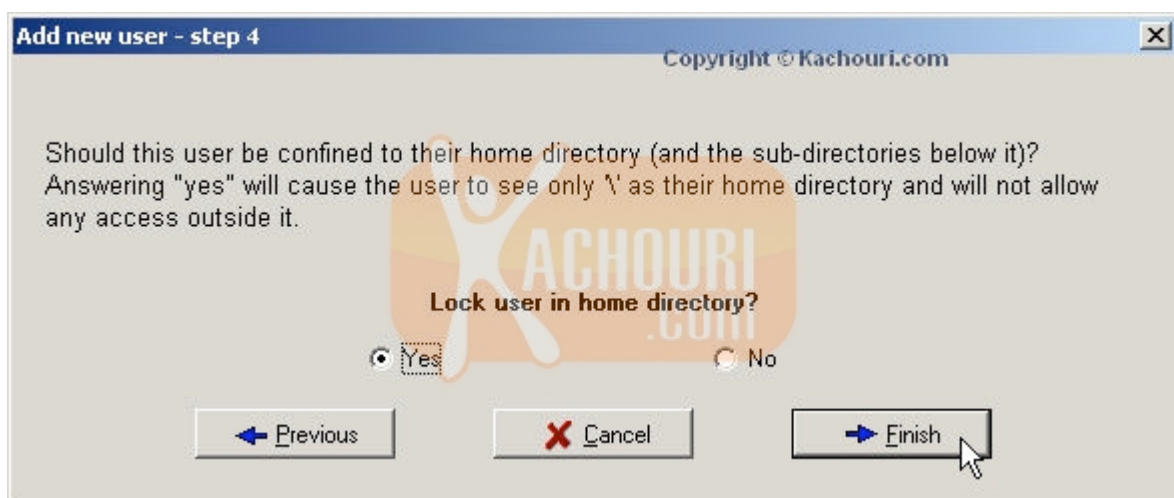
Add new user - step 4

Copyright © Kachouri.com

Should this user be confined to their home directory (and the sub-directories below it)? Answering "yes" will cause the user to see only '\' as their home directory and will not allow any access outside it.

KACHOURI .com

Lock user in home directory?

Yes

No

Previous

Cancel

Finish